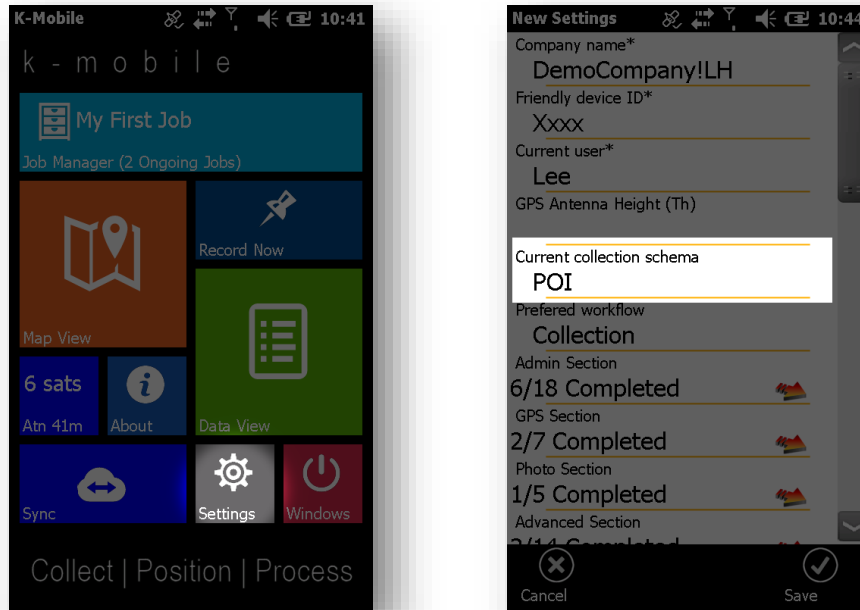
K-Mobile 10:41

k - m o b i l e

My First Job
Job Manager (2 Ongoing Jobs)

Map View

Record Now

Data View

6 sats
Atn 41m

About

Sync

Settings

Windows

Collect | Position | Process

New Settings 10:44

Company name*
DemoCompany!LH
Friendly device ID*
Xxxx
Current user*
Lee
GPS Antenna Height (Th)

Current collection schema
POI
Prefered workflow
Collection
Admin Section
6/18 Completed
GPS Section
2/7 Completed
Photo Section
1/5 Completed
Advanced Section
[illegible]

Cancel

Save